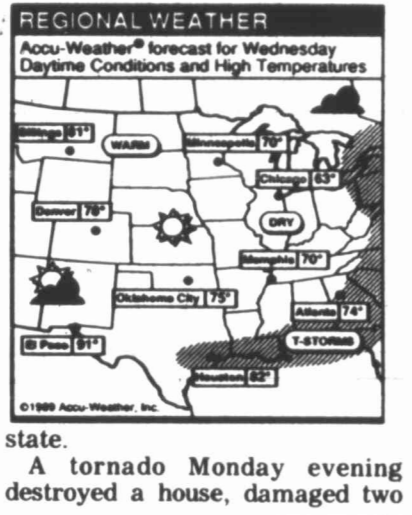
REGIONAL WEATHER

Accu-Weather® forecast for Wednesday
Daytime Conditions and High Temperatures

Billings 81°

WARM

Minneapolis 70°

Chicago 63°

Denver 78°

DRY

Memphis 70°

Oklahoma City 75°

Atlanta 74°

T-STORMS

El Paso 91°

Houston 82°

©1989 Accu-Weather, Inc.

state.

A tornado Monday evening destroyed a house, damaged two